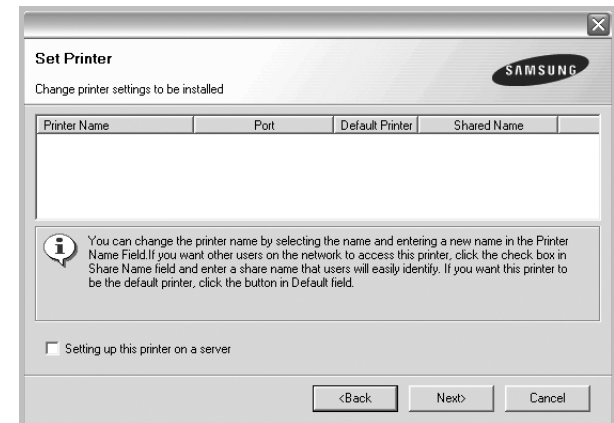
Set Printer

Change printer settings to be installed

SAMSUNG

| Printer Name | Port | Default Printer | Shared Name |
|---|---|---|---|

You can change the printer name by selecting the name and entering a new name in the Printer Name Field.If you want other users on the network to access this printer, click the check box in Share Name field and enter a share name that users will easily identify. If you want this printer to be the default printer, click the button in Default field.

Setting up this printer on a server

<Back

Next>

Cancel